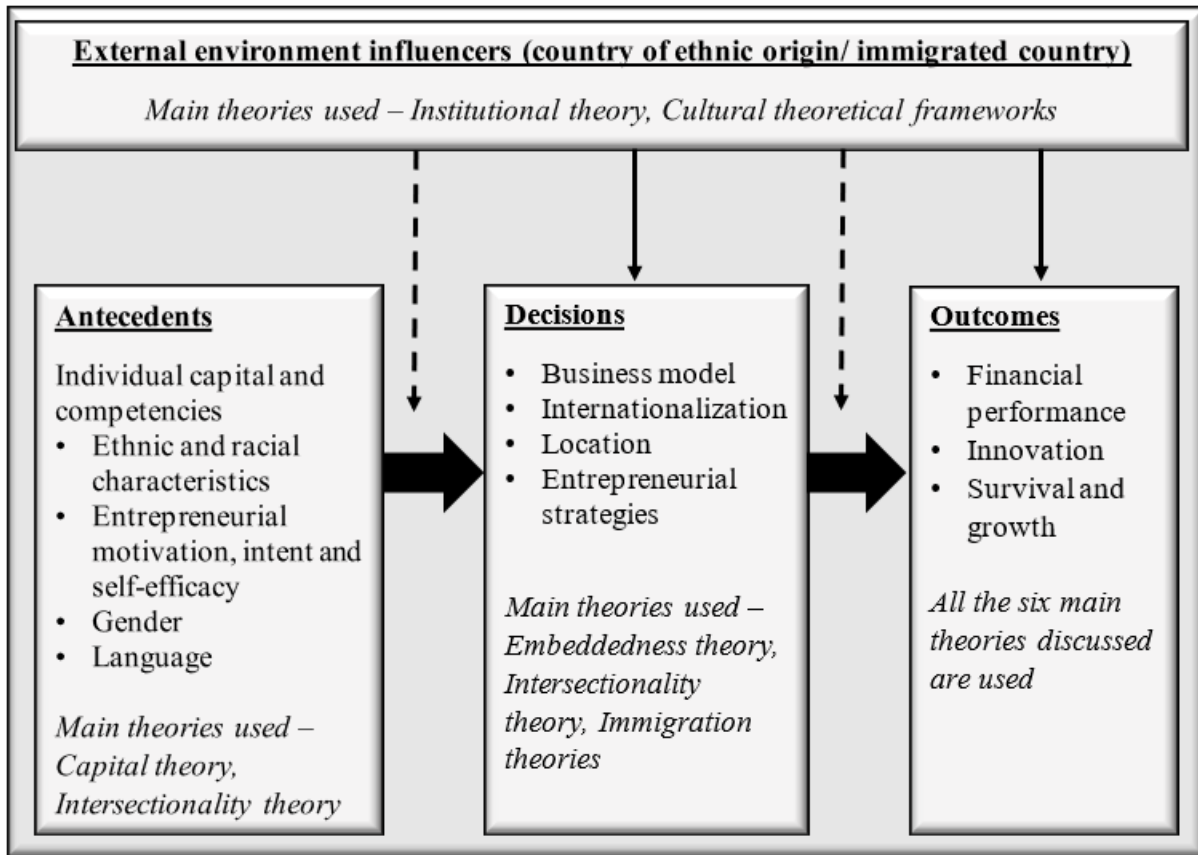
External environment influencers (country of ethnic origin/ immigrated country)

Main theories used – Institutional theory, Cultural theoretical frameworks

Antecedents

Individual capital and competencies
- Ethnic and racial characteristics
- Entrepreneurial motivation, intent and self-efficacy
- Gender
- Language

Main theories used – Capital theory, Intersectionality theory

Decisions

- Business model
- Internationalization
- Location
- Entrepreneurial strategies

Main theories used – Embeddedness theory, Intersectionality theory, Immigration theories

Outcomes

- Financial performance
- Innovation
- Survival and growth

All the six main theories discussed are used